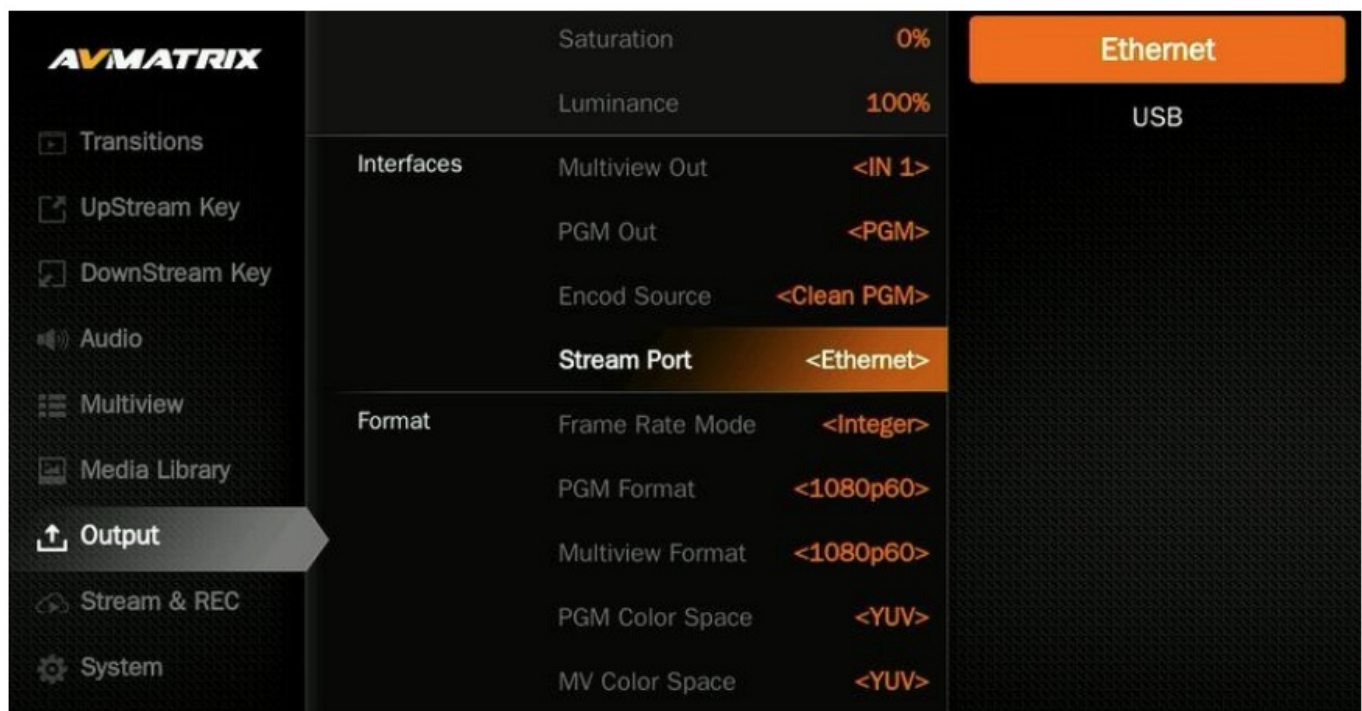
AVMATRIX

Transitions
UpStream Key
DownStream Key
Audio
Multiview
Media Library
Output
Stream & REC
System

Saturation 0%
Luminance 100%

Interfaces
Multiview Out <IN 1>
PGM Out <PGM>
Encod Source <Clean PGM>
Stream Port <Ethernet>

Format
Frame Rate Mode <Integer>
PGM Format <1080p60>
Multiview Format <1080p60>
PGM Color Space <YUV>
MV Color Space <YUV>

Ethernet
USB